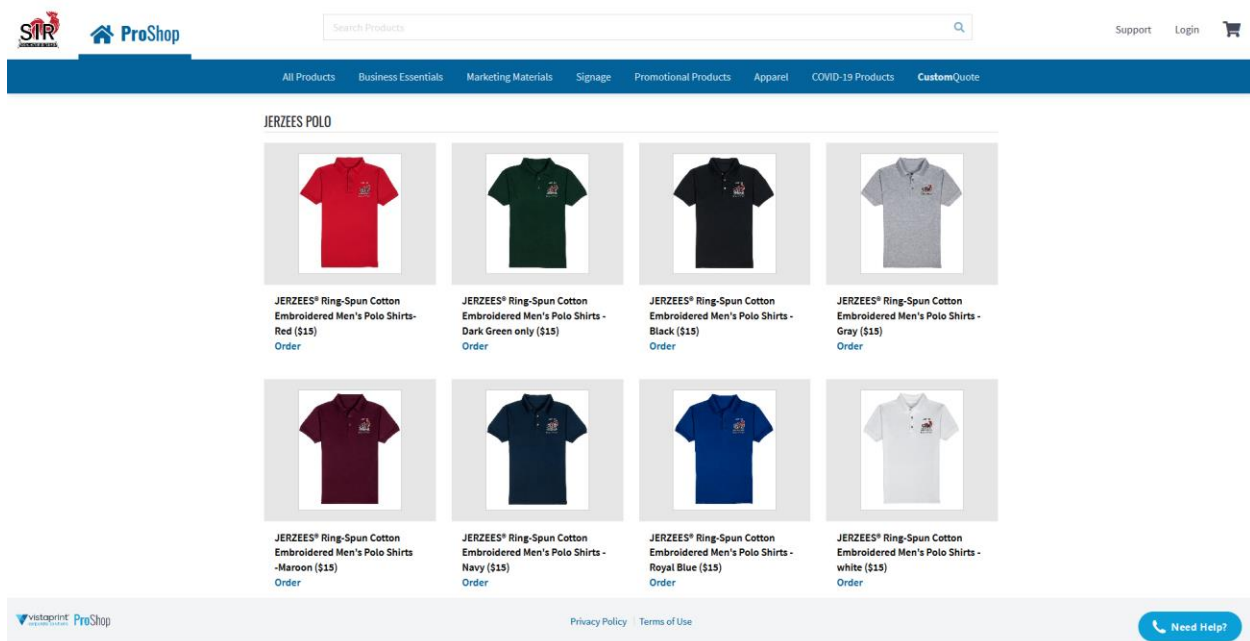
SIR

ProShop

Search Products

Support Login

All Products Business Essentials Marketing Materials Signage Promotional Products Apparel COVID-19 Products CustomQuote

JERZEES POLO

JERZEES® Ring-Spun Cotton Embroidered Men's Polo Shirts-Red ($15)
Order

JERZEES® Ring-Spun Cotton Embroidered Men's Polo Shirts - Dark Green only ($15)
Order

JERZEES® Ring-Spun Cotton Embroidered Men's Polo Shirts - Black ($15)
Order

JERZEES® Ring-Spun Cotton Embroidered Men's Polo Shirts - Gray ($15)
Order

JERZEES® Ring-Spun Cotton Embroidered Men's Polo Shirts -Maroon ($15)
Order

JERZEES® Ring-Spun Cotton Embroidered Men's Polo Shirts - Navy ($15)
Order

JERZEES® Ring-Spun Cotton Embroidered Men's Polo Shirts - Royal Blue ($15)
Order

JERZEES® Ring-Spun Cotton Embroidered Men's Polo Shirts - white ($15)
Order

vistaprint corporate solutions ProShop

Privacy Policy | Terms of Use

Need Help?